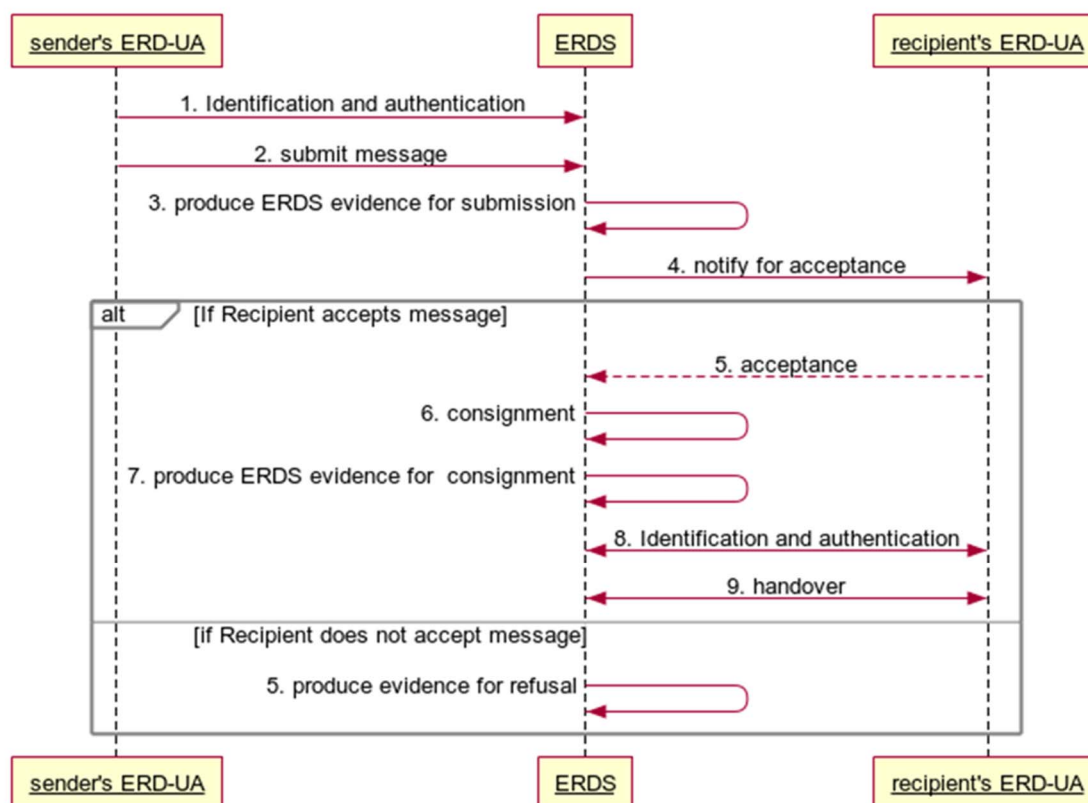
sender's ERD-UA

ERDS

recipient's ERD-UA

1. Identification and authentication

2. submit message

3. produce ERDS evidence for submission

4. notify for acceptance

alt

[If Recipient accepts message]

5. acceptance

6. consignment

7. produce ERDS evidence for consignment

8. Identification and authentication

9. handover

[if Recipient does not accept message]

5. produce evidence for refusal

sender's ERD-UA

ERDS

recipient's ERD-UA